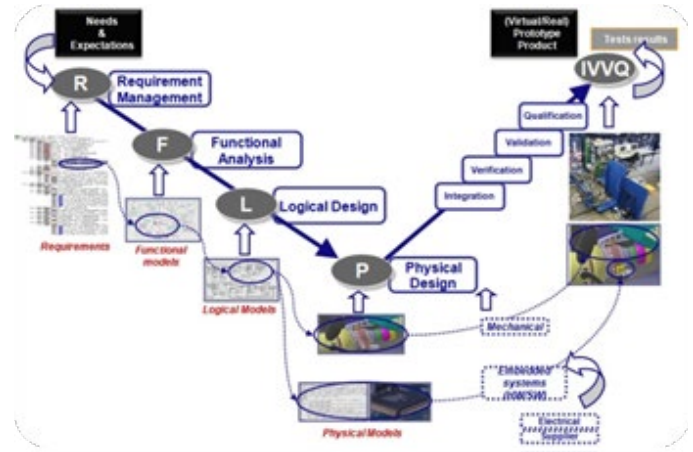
Needs & Expectations

R

Requirement Management

F

Functional Analysis

L

Logical Design

P

Physical Design

(Virtual/Real) Prototype Product

Tests results

IVVQ

Qualification

Validation

Verification

Integration

Requirements

Functional models

Logical Models

Mechanical

Embedded systems (HW/SW)

Electrical Supplier

Physical Models